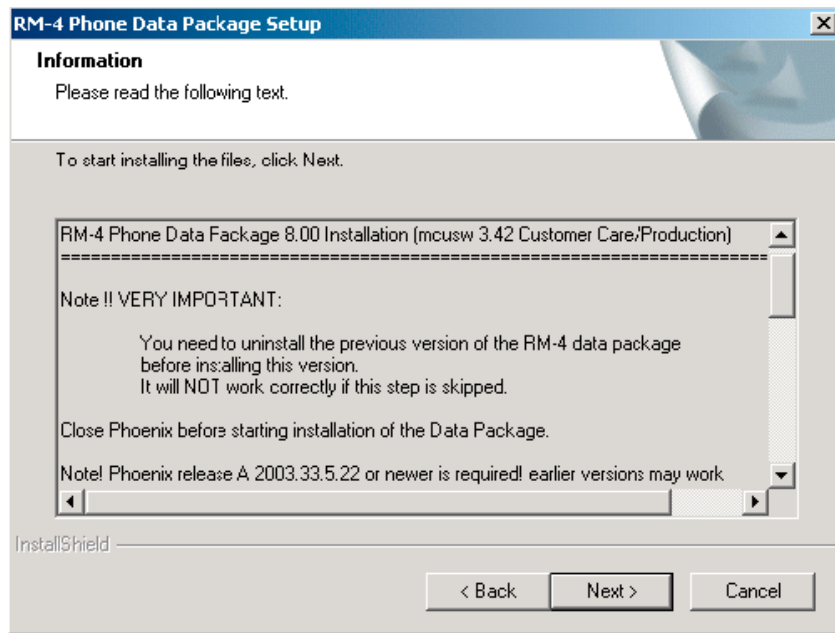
RM-4 Phone Data Package Setup

Information

Please read the following text.

To start installing the files, click Next.

RM-4 Phone Data Package 8.00 Installation (mcusw 3.42 Customer Care/Production)
==========================================================================

Note !! VERY IMPORTANT:

You need to uninstall the previous version of the RM-4 data package before installing this version.
It will NOT work correctly if this step is skipped.

Close Phoenix before starting installation of the Data Package.

Note! Phoenix release A 2003.33.5.22 or newer is required! earlier versions may work

InstallShield

< Back

Next >

Cancel